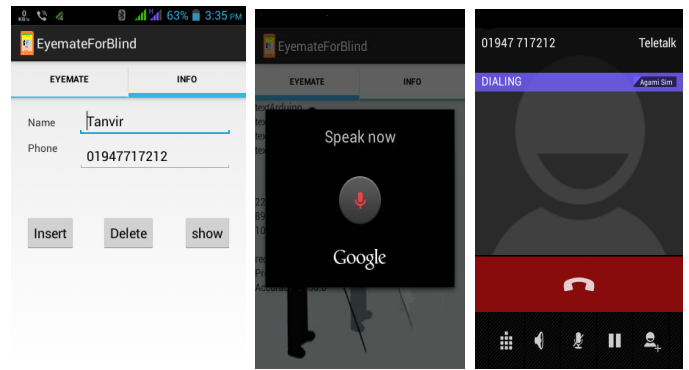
0 KB/s 63% 3:35 PM

EyemateForBlind

EYEMATE

INFO

Name Tanvir

Phone 01947717212

Insert

Delete

show

EyemateForBlind

EYEMATE

INFO

textArduino

Speak now

Google

01947 717212

Teletalk

DIALING

Agami Sim